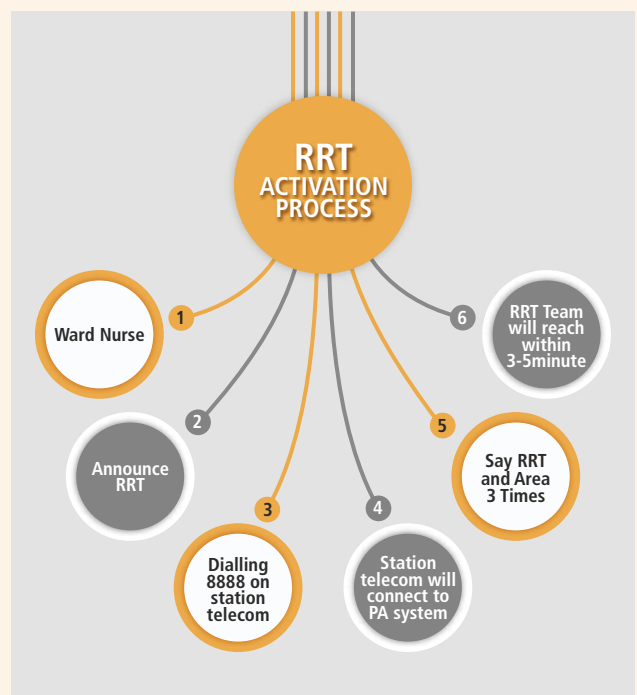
RRT
ACTIVATION PROCESS

1
Ward Nurse

2
Announce RRT

3
Dialling 8888 on station telecom

4
Station telecom will connect to PA system

5
Say RRT and Area 3 Times

6
RRT Team will reach within 3-5minute